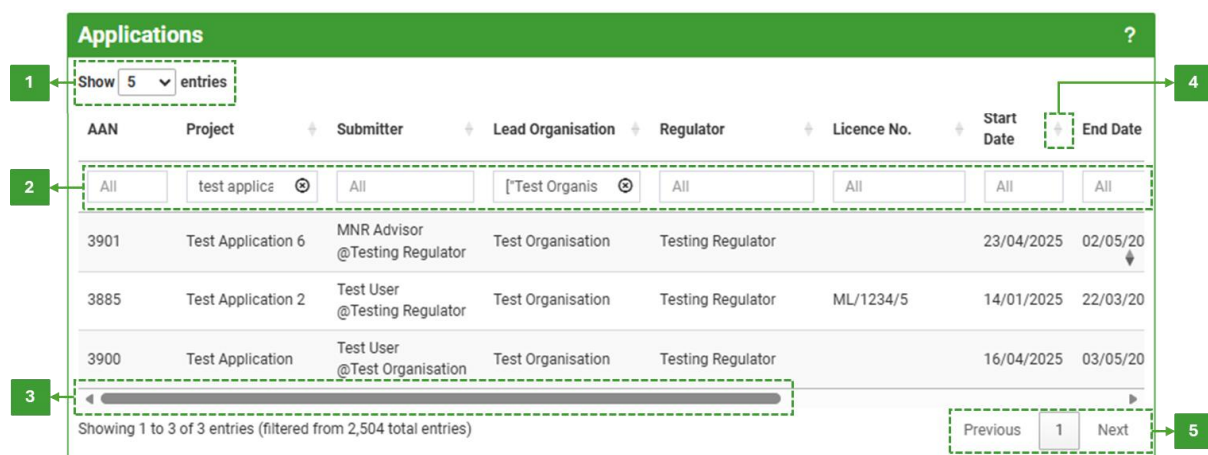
Applications

?

1

Show 5 entries

4

| AAN | Project | Submitter | Lead Organisation | Regulator | Licence No. | Start Date | End Date |
|---|---|---|---|---|---|---|---|
| All | test applica | All | ["Test Organis | All | All | All | All |
| 3901 | Test Application 6 | MNR Advisor @Testing Regulator | Test Organisation | Testing Regulator | | 23/04/2025 | 02/05/20 |
| 3885 | Test Application 2 | Test User @Testing Regulator | Test Organisation | Testing Regulator | ML/1234/5 | 14/01/2025 | 22/03/20 |
| 3900 | Test Application | Test User @Test Organisation | Test Organisation | Testing Regulator | | 16/04/2025 | 03/05/20 |

2

3

Showing 1 to 3 of 3 entries (filtered from 2,504 total entries)

Previous 1 Next

5